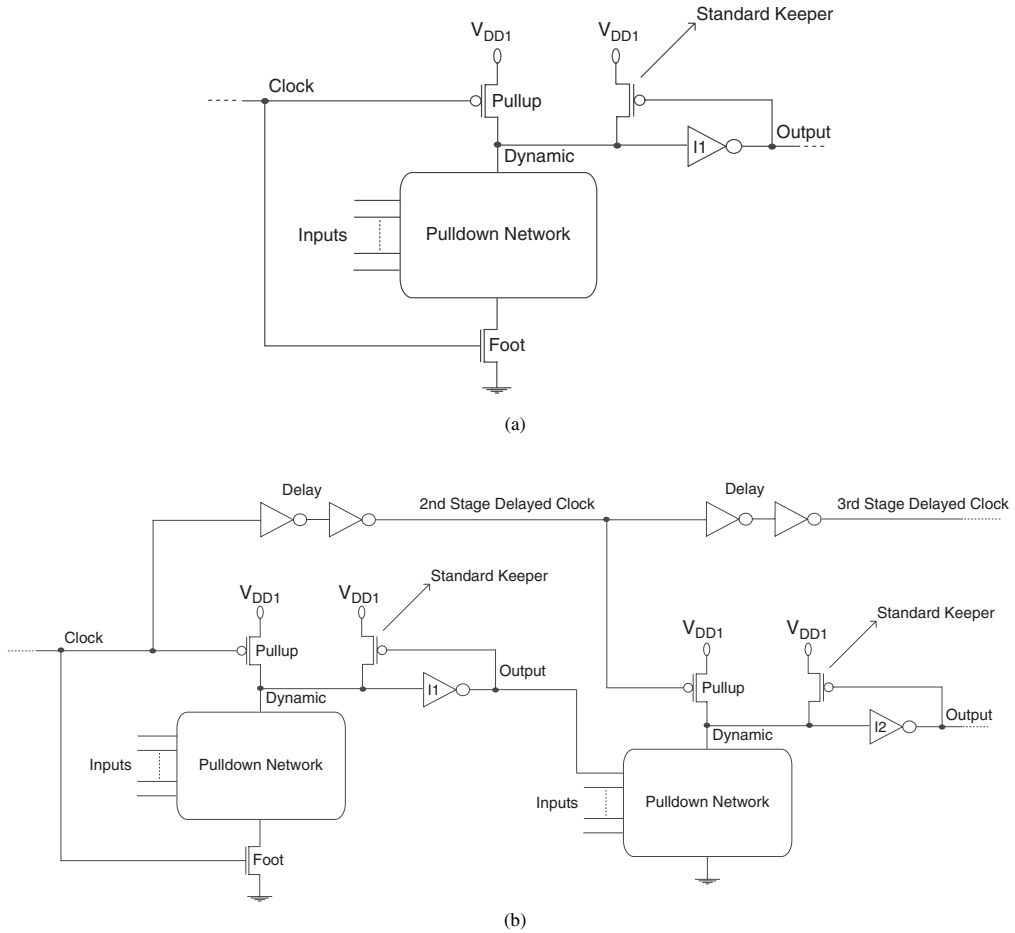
$V_{DD1}$

$V_{DD1}$

Standard Keeper

Clock

Pullup

I1

Output

Dynamic

Inputs

Pulldown Network

Foot

(a)

Delay

2nd Stage Delayed Clock

Delay

3rd Stage Delayed Clock

$V_{DD1}$

$V_{DD1}$

Standard Keeper

Clock

Pullup

I1

Output

Dynamic

Inputs

Pulldown Network

Foot

$V_{DD1}$

$V_{DD1}$

Standard Keeper

Pullup

I2

Output

Dynamic

Inputs

Pulldown Network

(b)